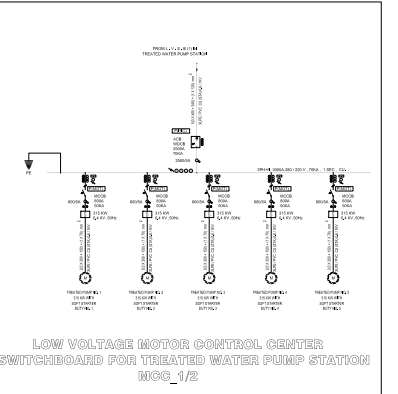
FROM L.V.S.B (1) IN
TREATED WATER PUMP STATION

ACB
MDCB
2500A
70KA

2500/5A

PE

3PH+N 3000A 380 / 220 V , 70KA , 1 SEC , CU

MDCB
800A
800A

800/5A

315 KW
6.6 KV ,50Hz

TREATED PUMP NO. 1
315 KW MTR
SOFT STARTER
DUTY NO. 1

TREATED PUMP NO. 2
315 KW MTR
SOFT STARTER
DUTY NO. 2

TREATED PUMP NO. 3
315 KW MTR
SOFT STARTER
DUTY NO. 3

TREATED PUMP NO. 4
315 KW MTR
SOFT STARTER
DUTY NO. 4

TREATED PUMP NO. 5
315 KW MTR
SOFT STARTER
DUTY NO. 5

LOW VOLTAGE MOTOR CONTROL CENTER
SWITCHBOARD FOR TREATED WATER PUMP STATION
MCC_1/2